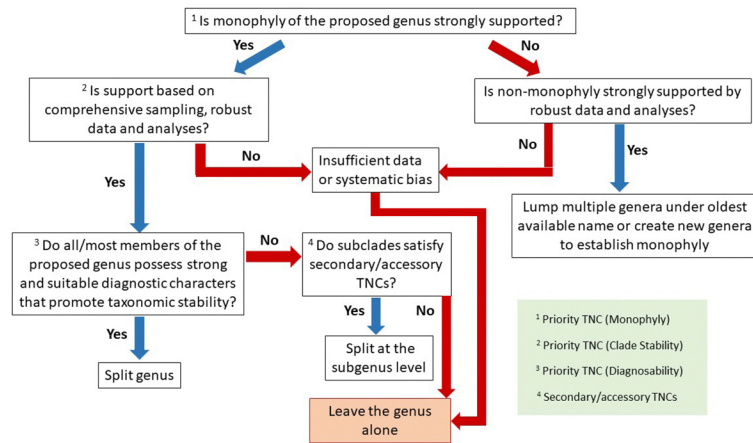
$^1$ Is monophyly of the proposed genus strongly supported?

Yes

No

$^2$ Is support based on comprehensive sampling, robust data and analyses?

Is non-monophyly strongly supported by robust data and analyses?

No

No

Yes

Insufficient data or systematic bias

Yes

Lump multiple genera under oldest available name or create new genera to establish monophyly

$^3$ Do all/most members of the proposed genus possess strong and suitable diagnostic characters that promote taxonomic stability?

No

$^4$ Do subclades satisfy secondary/accessory TNCs?

Yes

Yes

No

Split genus

Split at the subgenus level

Leave the genus alone

$^1$ Priority TNC (Monophyly)

$^2$ Priority TNC (Clade Stability)

$^3$ Priority TNC (Diagnosability)

$^4$ Secondary/accessory TNCs